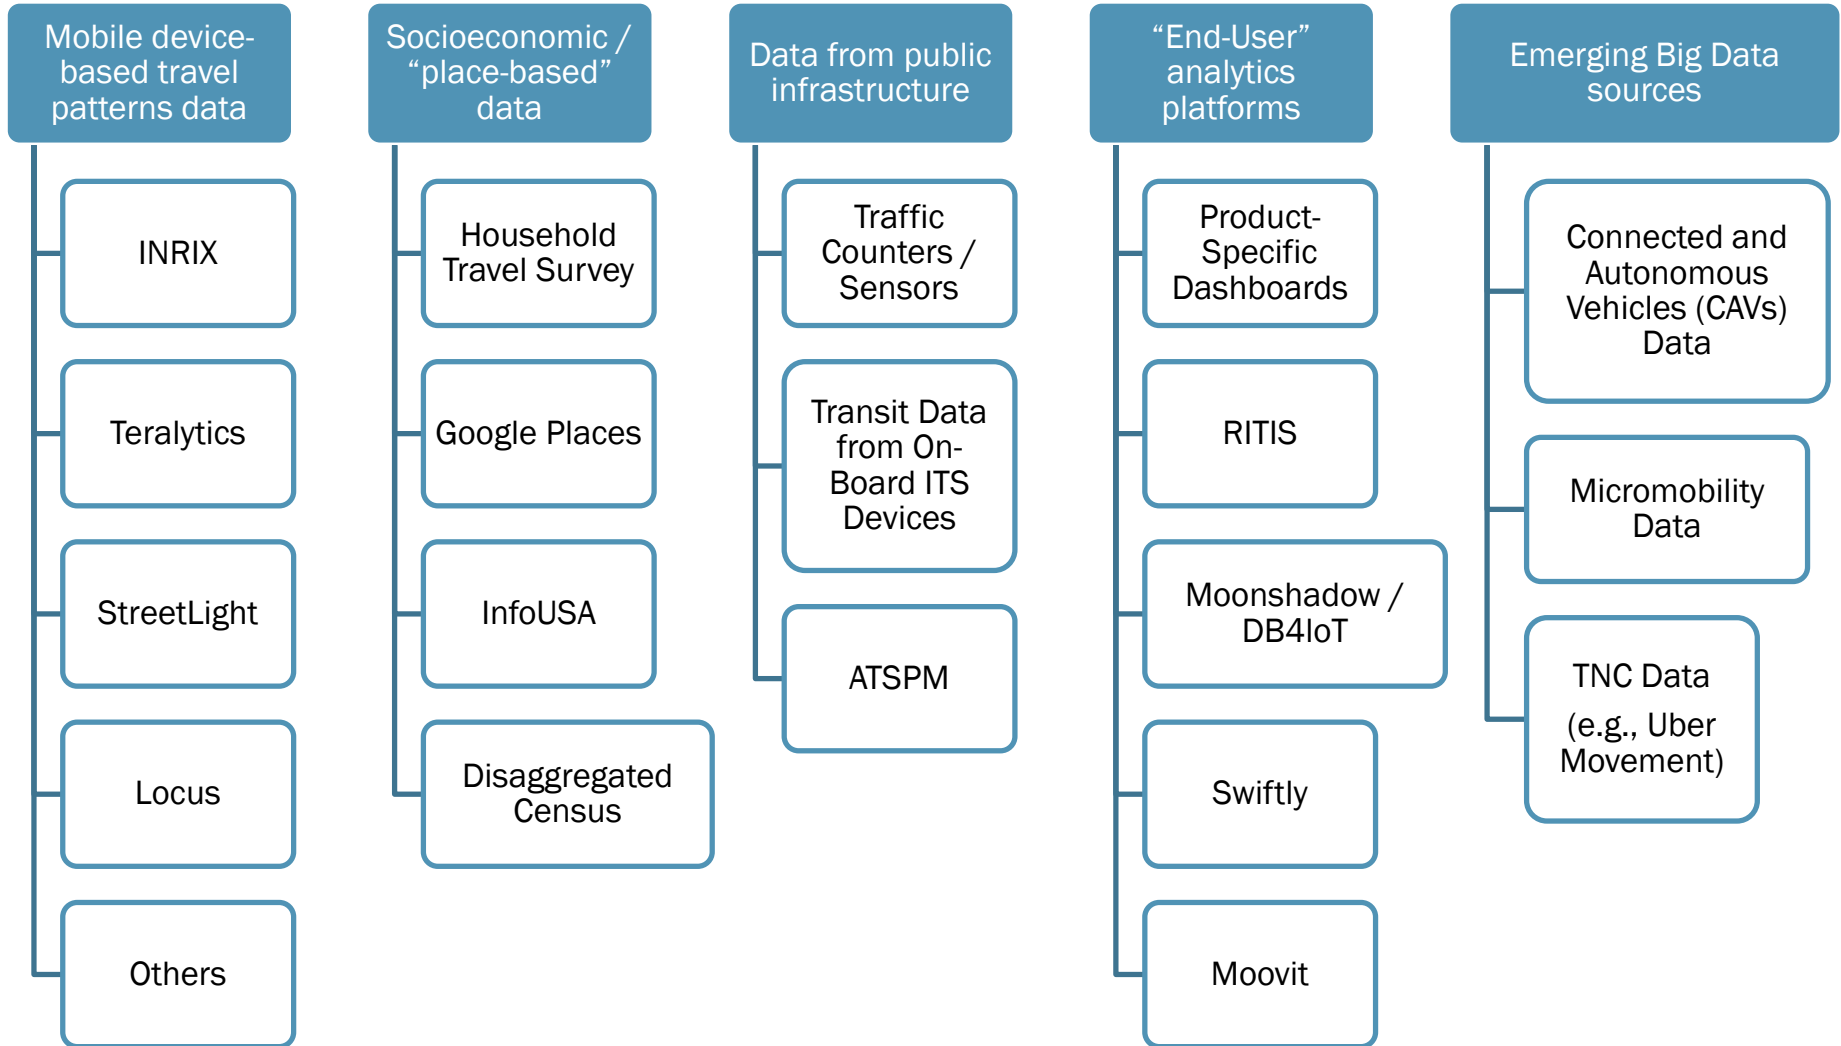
Mobile device-based travel patterns data

INRIX

Teralytics

StreetLight

Locus

Others

Socioeconomic / “place-based” data

Household Travel Survey

Google Places

InfoUSA

Disaggregated Census

Data from public infrastructure

Traffic Counters / Sensors

Transit Data from On-Board ITS Devices

ATSPM

“End-User” analytics platforms

Product-Specific Dashboards

RITIS

Moonshadow / DB4IoT

Swiftly

Moovit

Emerging Big Data sources

Connected and Autonomous Vehicles (CAVs) Data

Micromobility Data

TNC Data

(e.g., Uber Movement)